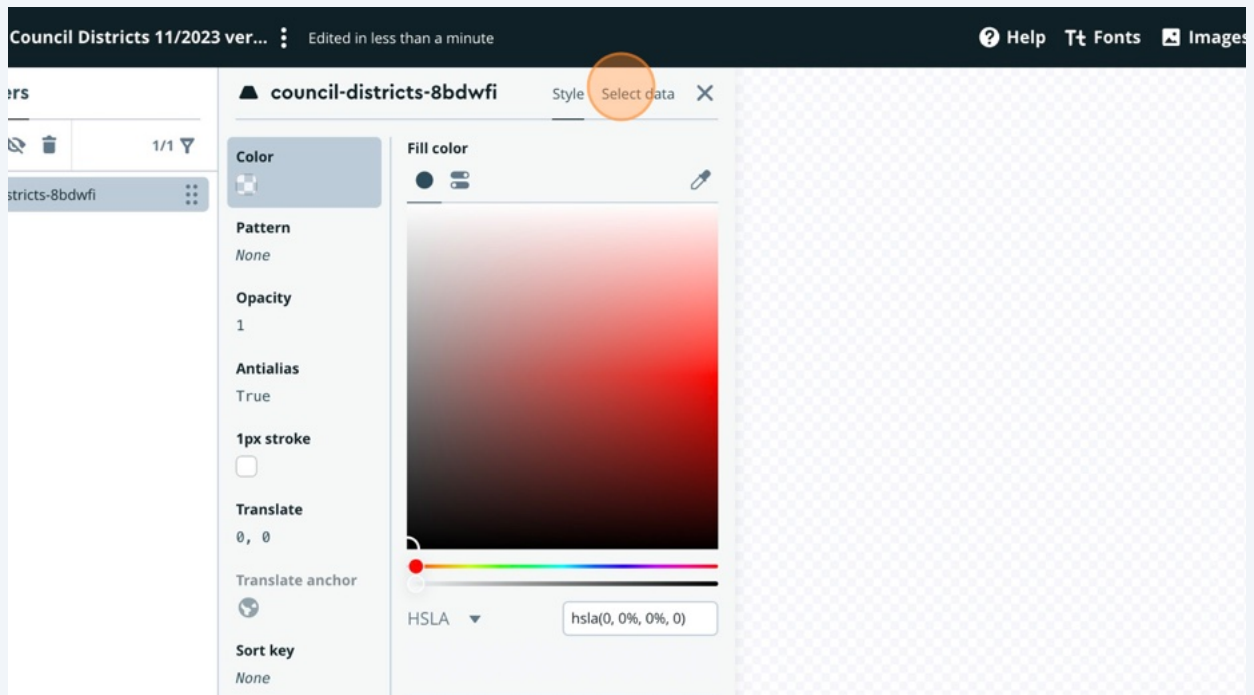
Council Districts 11/2023 ver... Edited in less than a minute

Help Fonts Images

ers

1/1

stricts-8bdwfi

council-districts-8bdwfi

Style Select data

Color

Pattern
None

Opacity
1

Antialias
True

1px stroke

Translate
0, 0

Translate anchor

Sort key
None

Fill color

HSLA

hsla(0, 0%, 0%, 0)